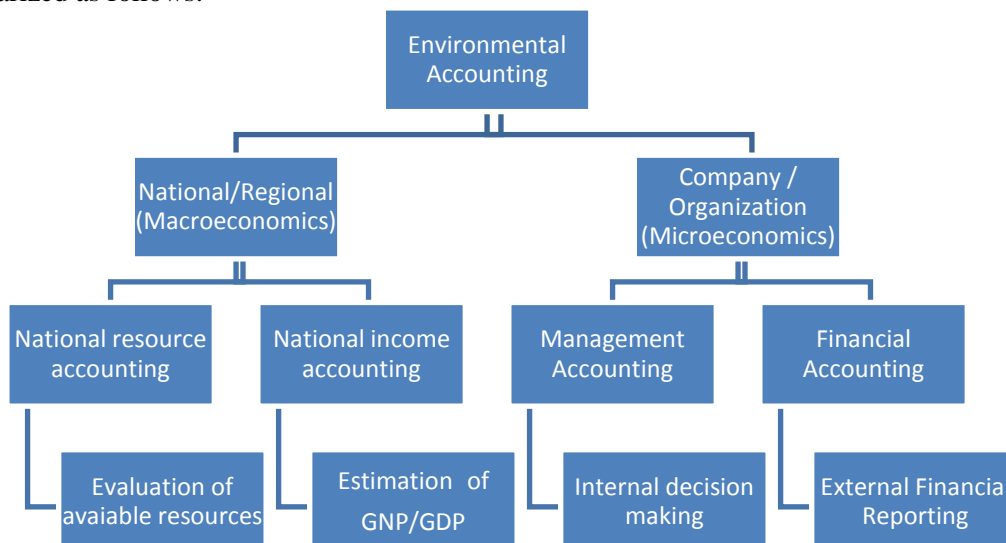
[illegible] as follows:

Environmental Accounting

National/Regional (Macroeconomics)

Company / Organization (Microeconomics)

National resource accounting

National income accounting

Management Accounting

Financial Accounting

Evaluation of avaiable resources

Estimation of GNP/GDP

Internal decision making

External Financia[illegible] Reporting